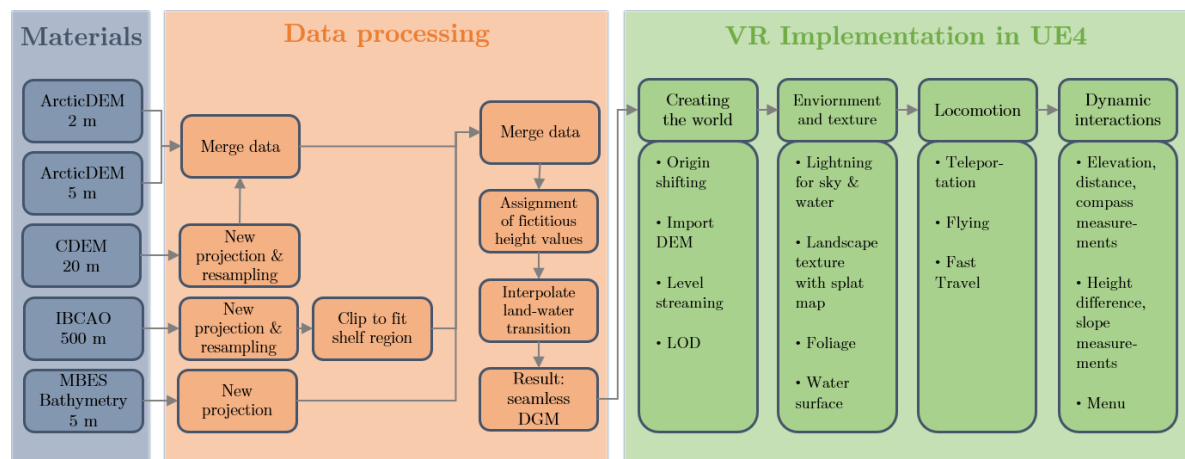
Materials

ArcticDEM 2 m

ArcticDEM 5 m

CDEM 20 m

IBCAO 500 m

MBES Bathymetry 5 m

Data processing

Merge data

New projection & resampling

New projection & resampling

Clip to fit shelf region

New projection

Merge data

Assignment of fictitious height values

Interpolate land-water transition

Result: seamless DGM

VR Implementation in UE4

Creating the world

• Origin shifting

• Import DEM

• Level streaming

• LOD

Enviornment and texture

• Lightning for sky & water

• Landscape texture with splat map

• Foliage

• Water surface

Locomotion

• Teleportation

• Flying

• Fast Travel

Dynamic interactions

• Elevation, distance, compass measurements

• Height difference, slope measurements

• Menu